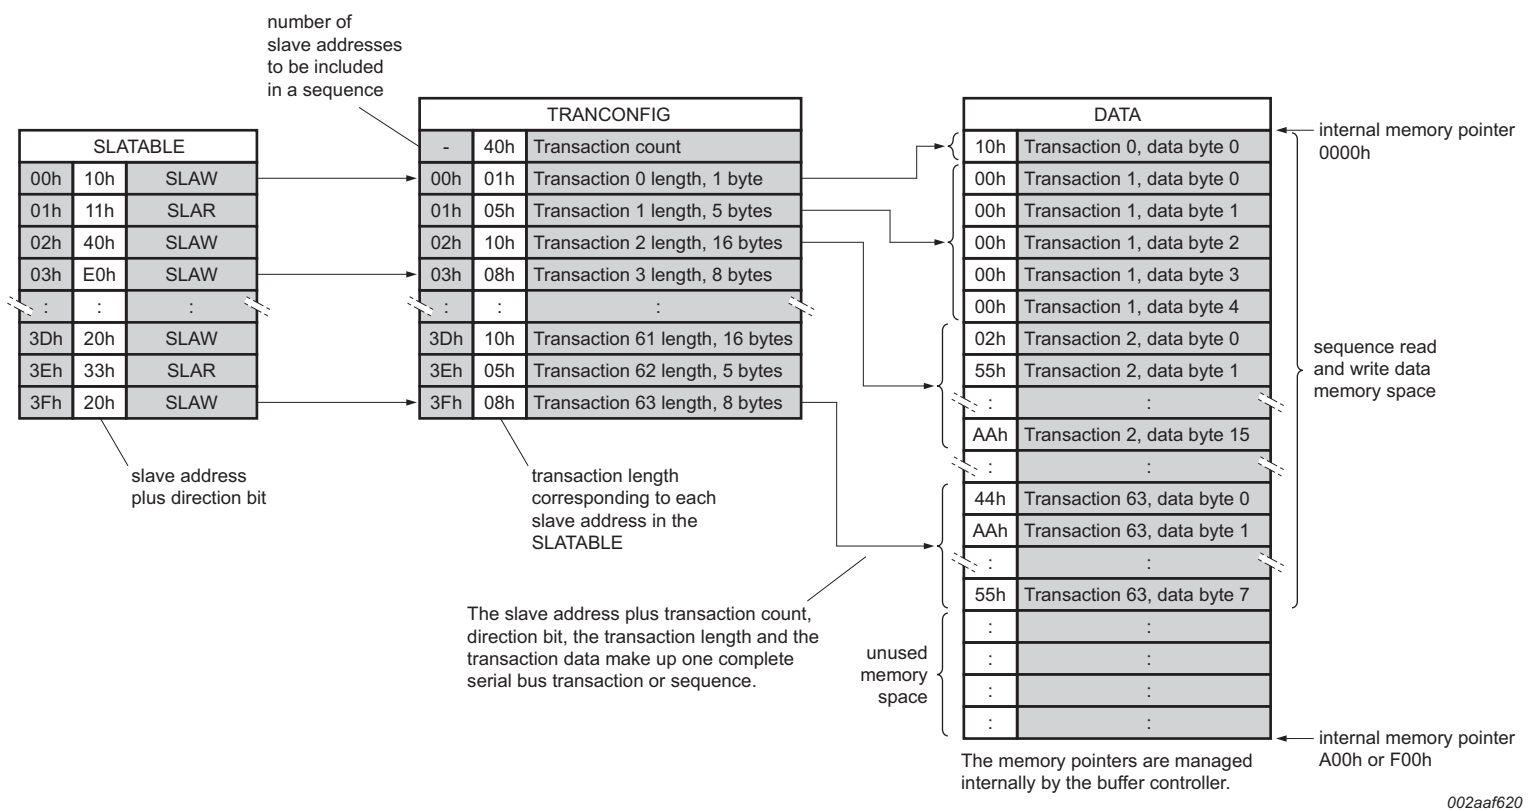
number of slave addresses to be included in a sequence

| SLATABLE | | |
|---|---|---|
| 00h | 10h | SLAW |
| 01h | 11h | SLAR |
| 02h | 40h | SLAW |
| 03h | E0h | SLAW |
| : | : | : |
| 3Dh | 20h | SLAW |
| 3Eh | 33h | SLAR |
| 3Fh | 20h | SLAW |

slave address plus direction bit

| TRANCONFIG | | |
|---|---|---|
| - | 40h | Transaction count |
| 00h | 01h | Transaction 0 length, 1 byte |
| 01h | 05h | Transaction 1 length, 5 bytes |
| 02h | 10h | Transaction 2 length, 16 bytes |
| 03h | 08h | Transaction 3 length, 8 bytes |
| : | : | : |
| 3Dh | 10h | Transaction 61 length, 16 bytes |
| 3Eh | 05h | Transaction 62 length, 5 bytes |
| 3Fh | 08h | Transaction 63 length, 8 bytes |

transaction length corresponding to each slave address in the SLATABLE

The slave address plus transaction count, direction bit, the transaction length and the transaction data make up one complete serial bus transaction or sequence.

| DATA | |
|---|---|
| 10h | Transaction 0, data byte 0 |
| 00h | Transaction 1, data byte 0 |
| 00h | Transaction 1, data byte 1 |
| 00h | Transaction 1, data byte 2 |
| 00h | Transaction 1, data byte 3 |
| 00h | Transaction 1, data byte 4 |
| 02h | Transaction 2, data byte 0 |
| 55h | Transaction 2, data byte 1 |
| : | : |
| AAh | Transaction 2, data byte 15 |
| : | : |
| 44h | Transaction 63, data byte 0 |
| AAh | Transaction 63, data byte 1 |
| : | : |
| 55h | Transaction 63, data byte 7 |
| : | : |
| : | : |
| : | : |
| : | : |

internal memory pointer 0000h

sequence read and write data memory space

unused memory space

internal memory pointer A00h or F00h

The memory pointers are managed internally by the buffer controller.

002aaf620